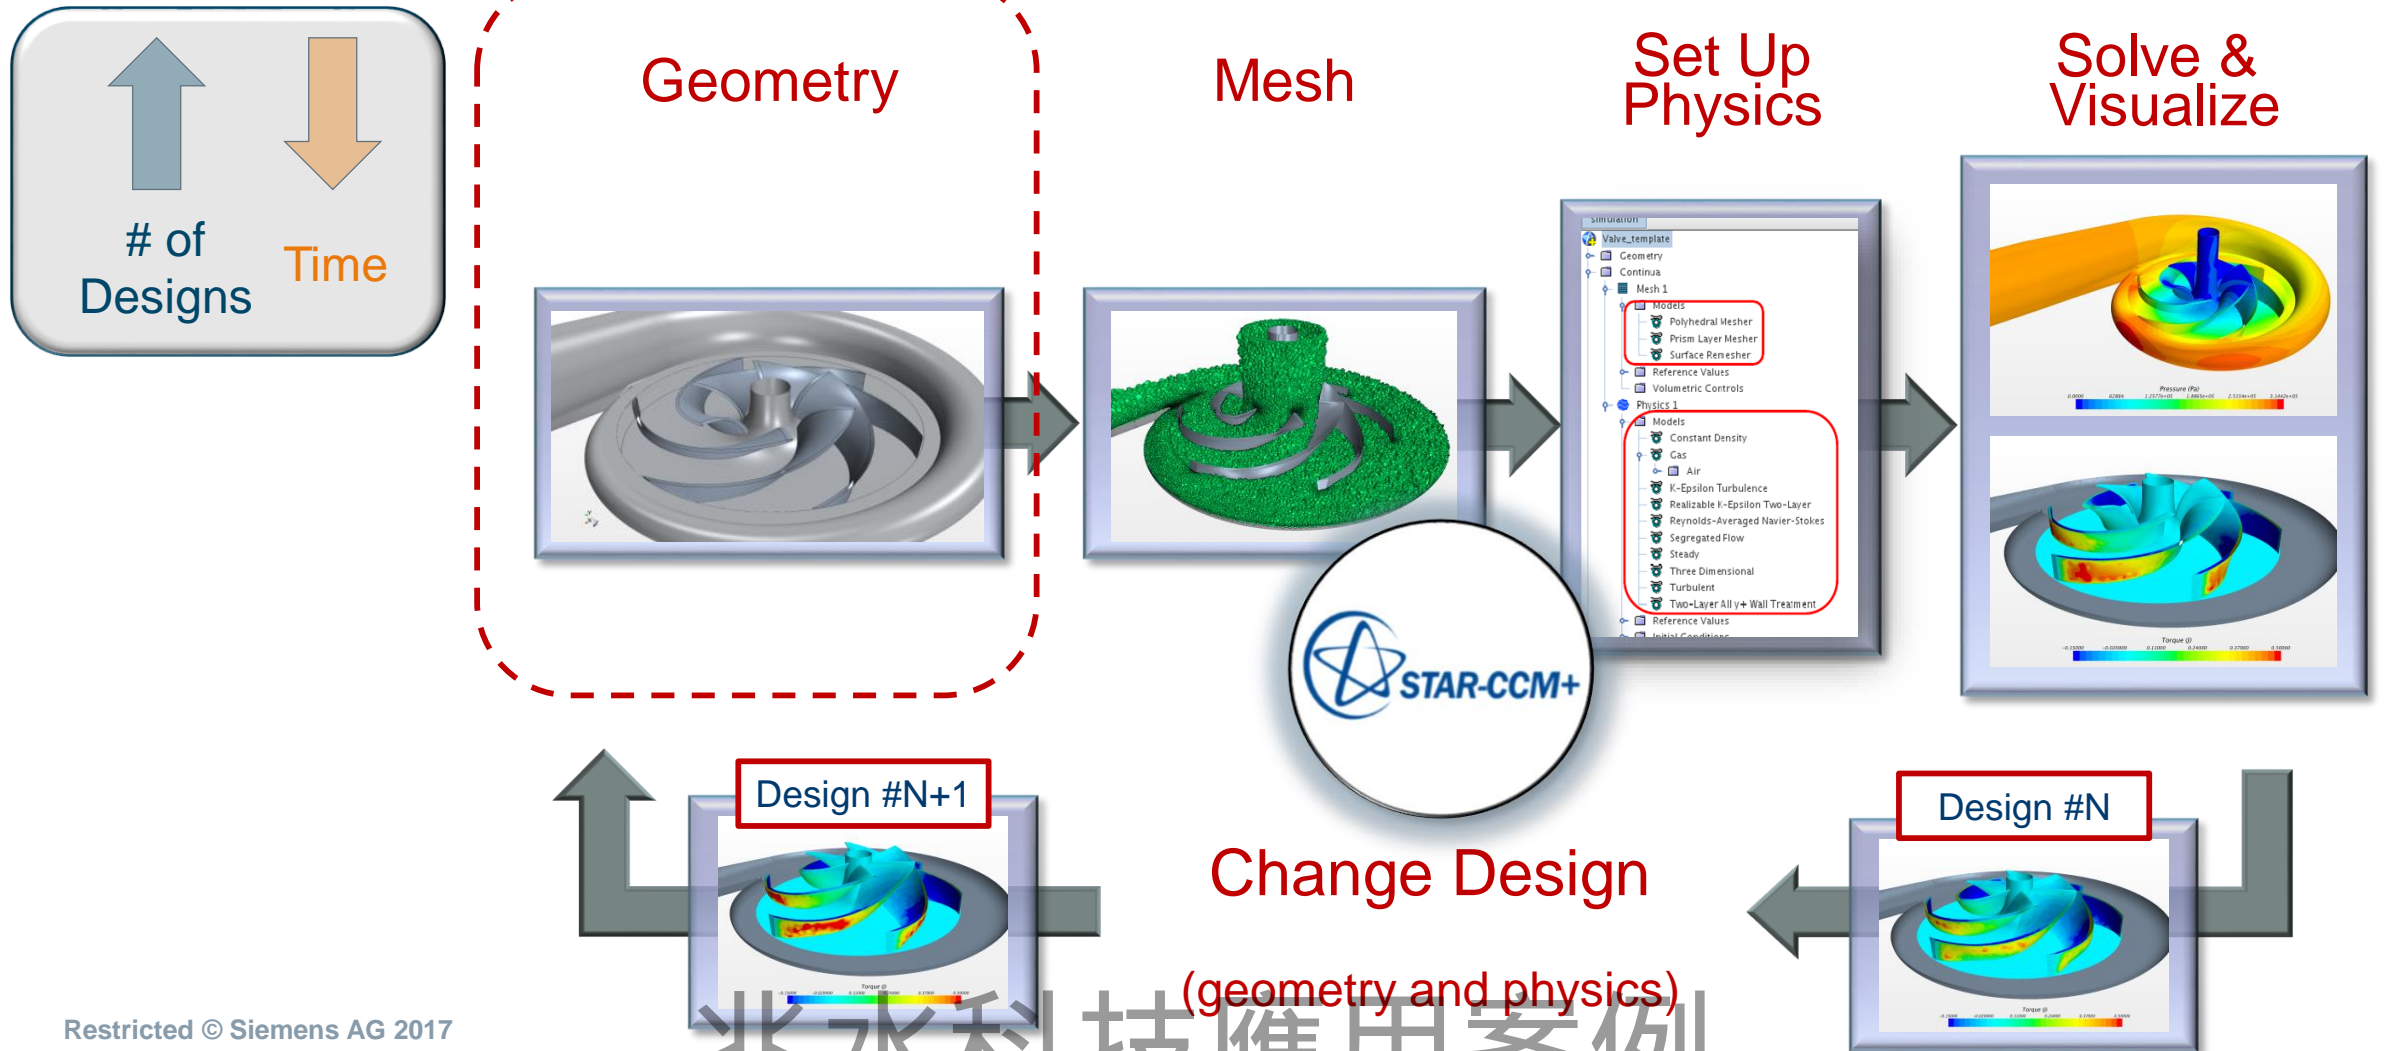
# of Designs

Time

Geometry

Mesh

Set Up Physics

Solve & Visualize

Simulation
Valve_template
Geometry
Continua
Mesh 1
Models
Polyhedral Mesher
Prism Layer Mesher
Surface Remesher
Reference Values
Volumetric Controls
Physics 1
Models
Constant Density
Gas
Air
K-Epsilon Turbulence
Realizable K-Epsilon Two-Layer
Reynolds-Averaged Navier-Stokes
Segregated Flow
Steady
Three Dimensional
Turbulent
Two-Layer All y+ Wall Treatment
Reference Values
Initial Conditions

Pressure (Pa)

Torque @

STAR-CCM+

Design #N+1

Design #N

Change Design

(geometry and physics)

Restricted © Siemens AG 2017

北京科技应用案例